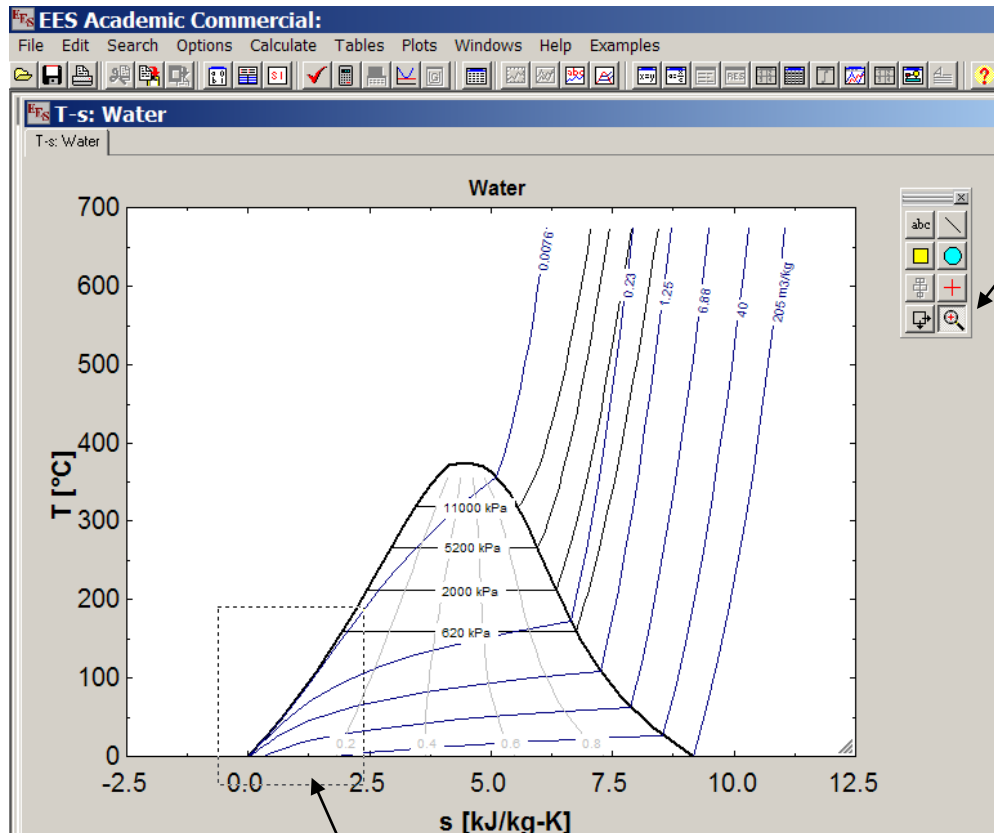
EES Academic Commercial:

File Edit Search Options Calculate Tables Plots Windows Help Examples

T-s: Water

T-s: Water

Water

abc

0.0076
0.23
1.25
6.88
40
205 m3/kg

11000 kPa
5200 kPa
2000 kPa
620 kPa

0.2
0.4
0.6
0.8

T [°C]

700
600
500
400
300
200
100
0

-2.5
0.0
2.5
5.0
7.5
10.0
12.5

s [kJ/kg-K]